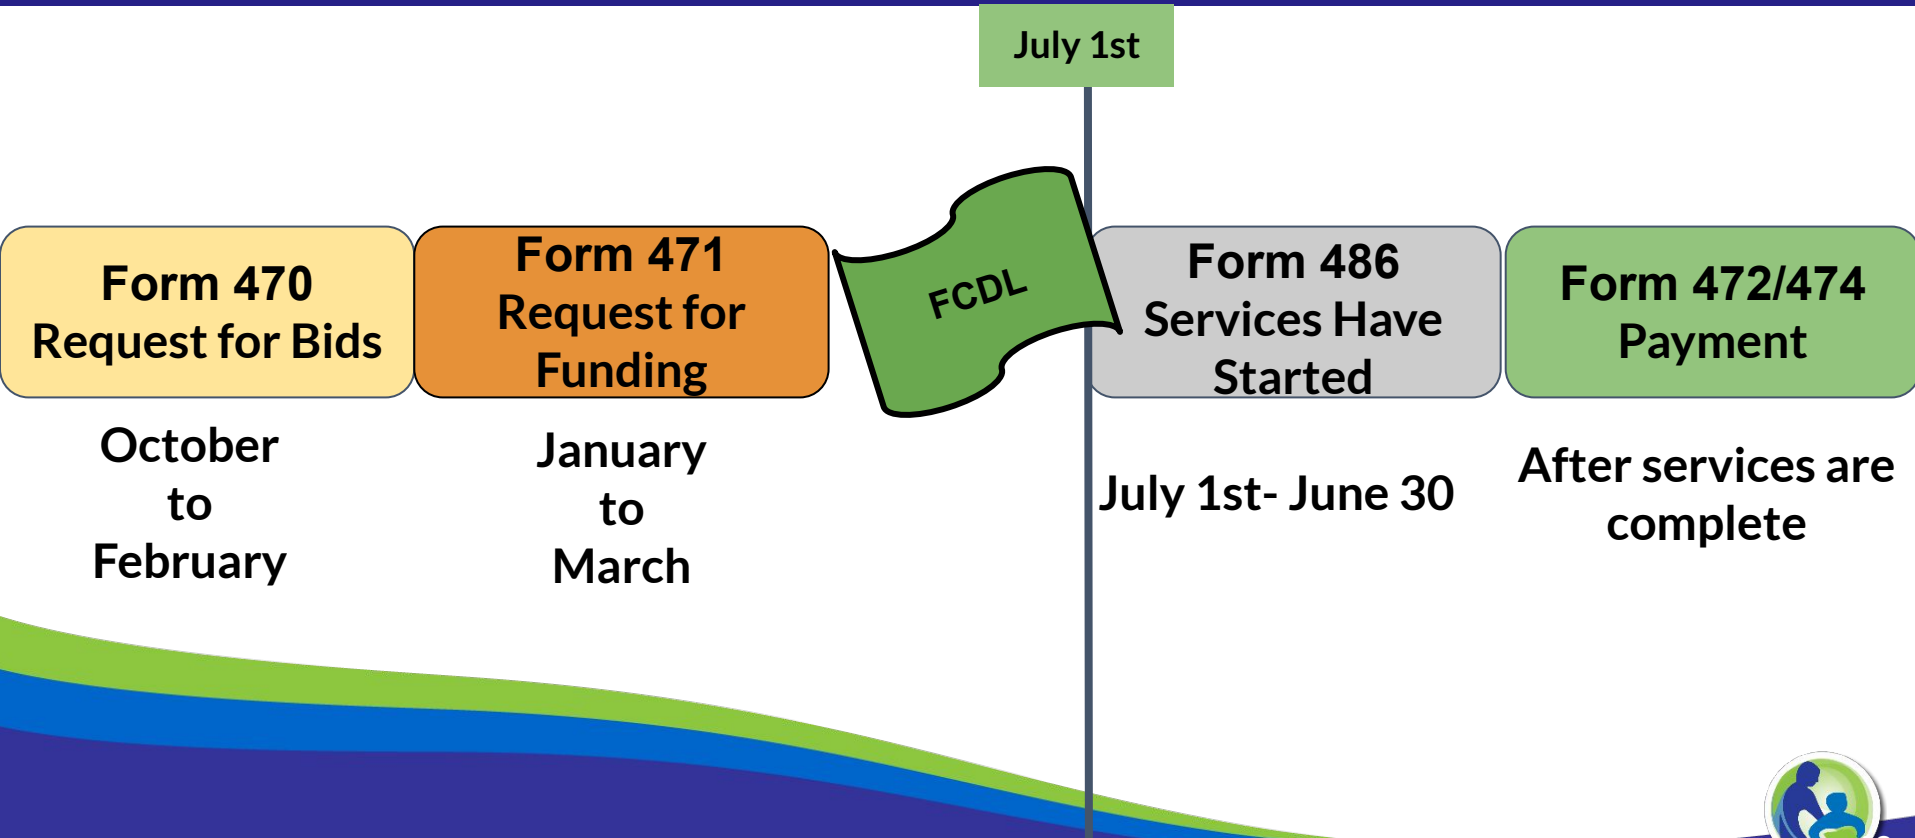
July 1st

Form 470
Request for Bids

October
to
February

Form 471
Request for Funding

January
to
March

FCDL

Form 486
Services Have Started

July 1st- June 30

Form 472/474
Payment

After services are complete